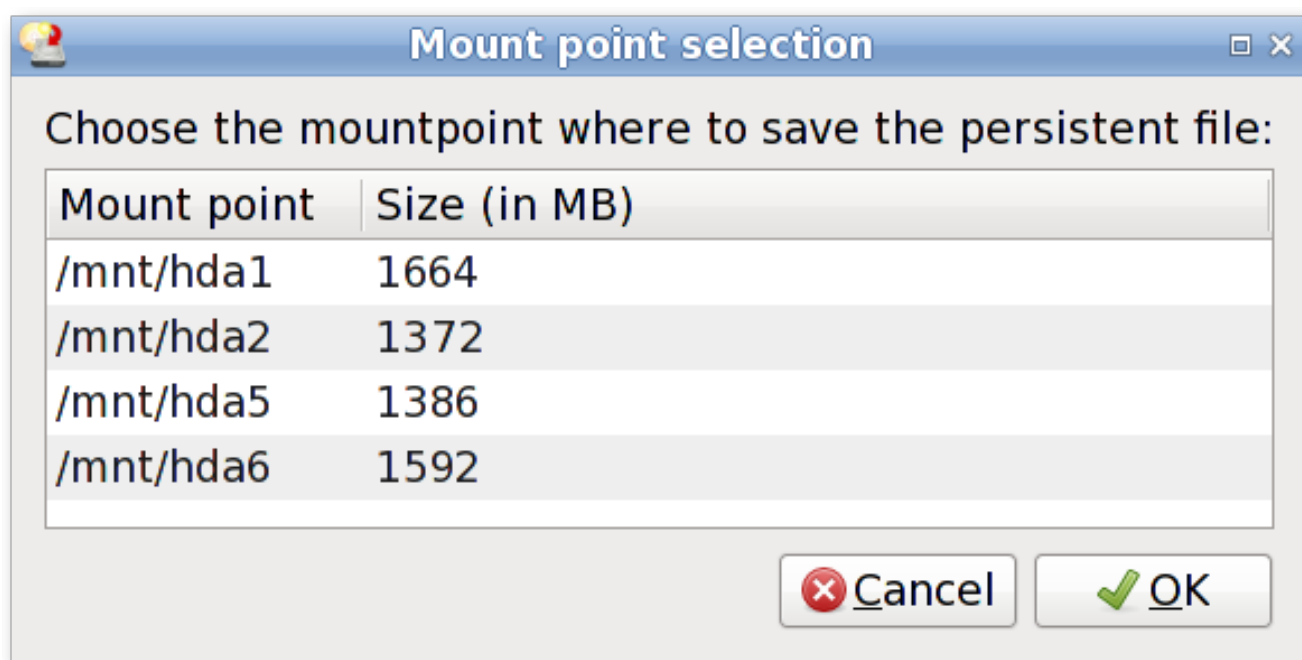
Mount point selection

Choose the mountpoint where to save the persistent file:

| Mount point | Size (in MB) |
|---|---|
| /mnt/hda1 | 1664 |
| /mnt/hda2 | 1372 |
| /mnt/hda5 | 1386 |
| /mnt/hda6 | 1592 |

Cancel OK